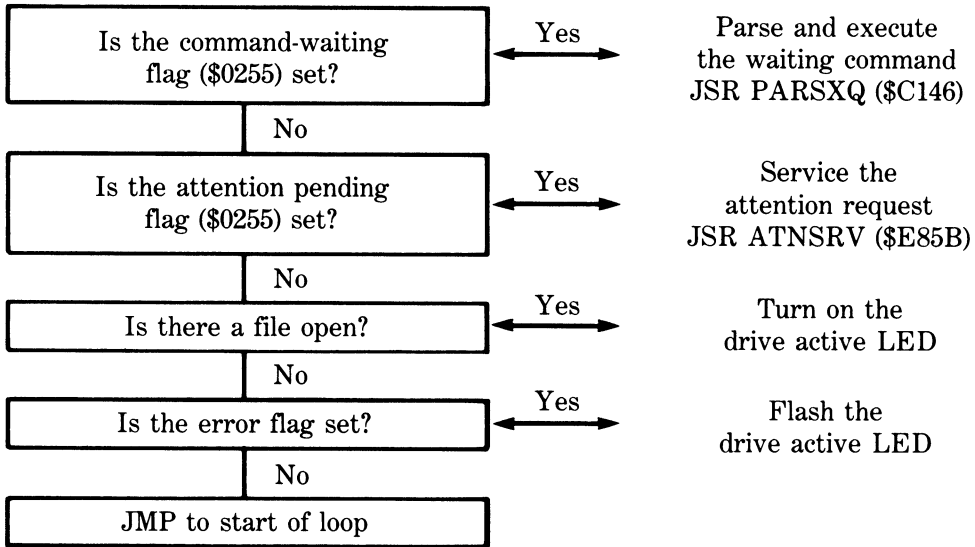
Is the command-waiting flag ($0255) set?

Yes

Parse and execute the waiting command JSR PARSXQ ($C146)

No

Is the attention pending flag ($0255) set?

Yes

Service the attention request JSR ATNSRV ($E85B)

No

Is there a file open?

Yes

Turn on the drive active LED

No

Is the error flag set?

Yes

Flash the drive active LED

No

JMP to start of loop